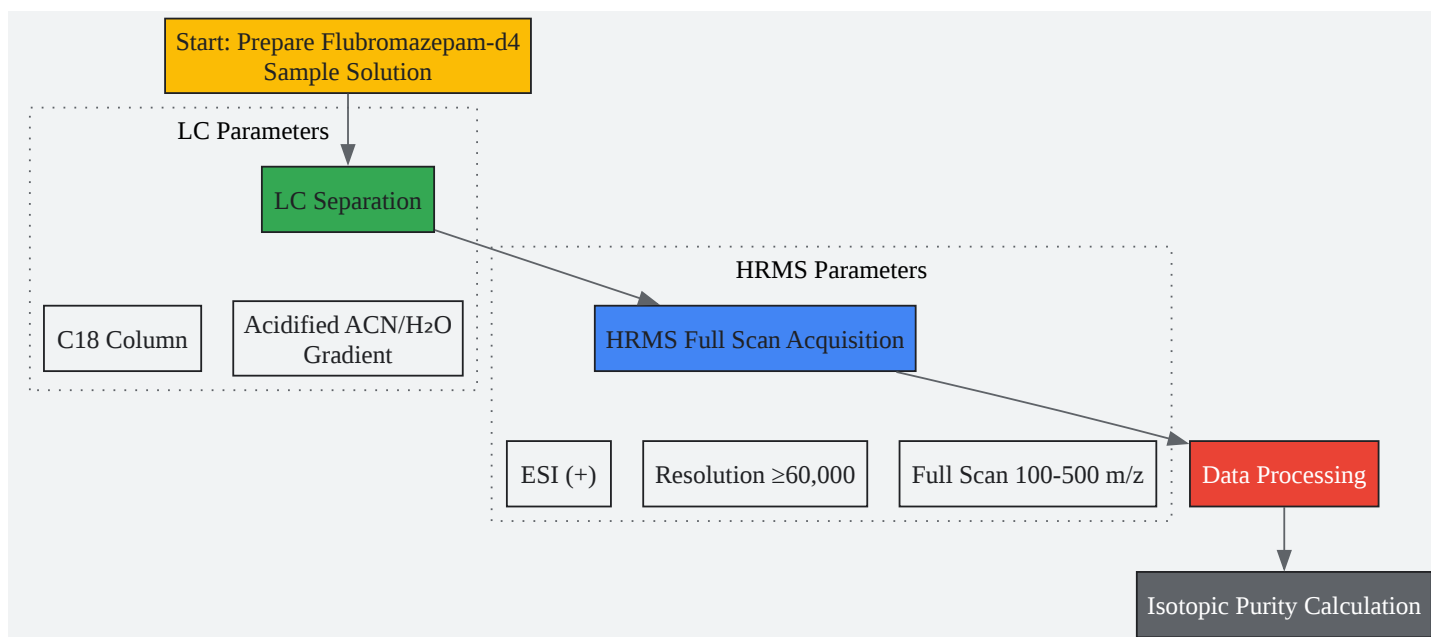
Start: Prepare Flubromazepam-d4 Sample Solution

LC Parameters

LC Separation

C18 Column

Acidified ACN/$H_2O$ Gradient

HRMS Parameters

HRMS Full Scan Acquisition

ESI (+)

Resolution ≥60,000

Full Scan 100-500 m/z

Data Processing

Isotopic Purity Calculation